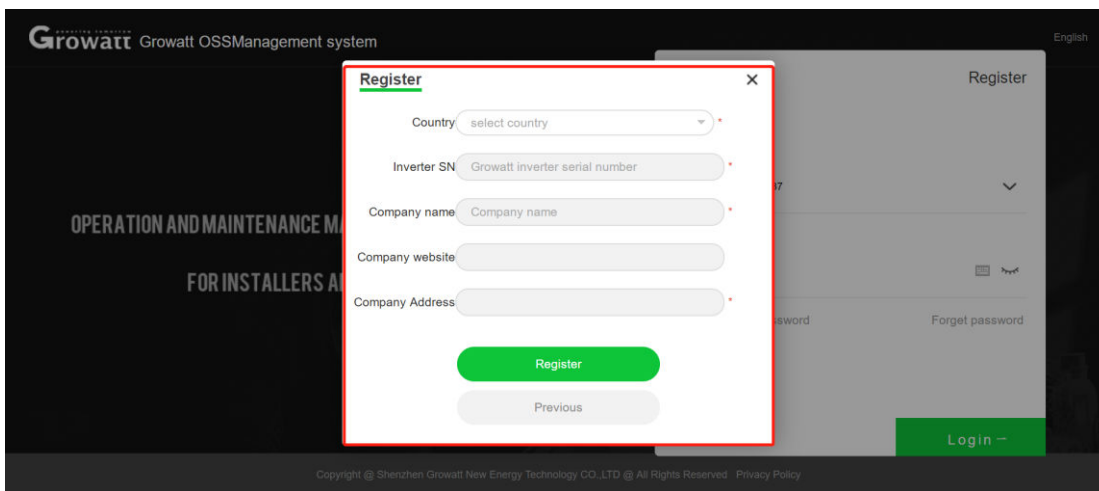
Growatt powering tomorrow Growatt OSSManagement system

English

Register ×

Country select country *

Inverter SN Growatt inverter serial number *

Company name Company name *

Company website

Company Address *

Register

Previous

Register

OPERATION AND MAINTENANCE M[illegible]

FOR INSTALLERS A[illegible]

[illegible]ssword

Forget password

Login →

Copyright @ Shenzhen Growatt New Energy Technology CO.,LTD @ All Rights Reserved Privacy Policy